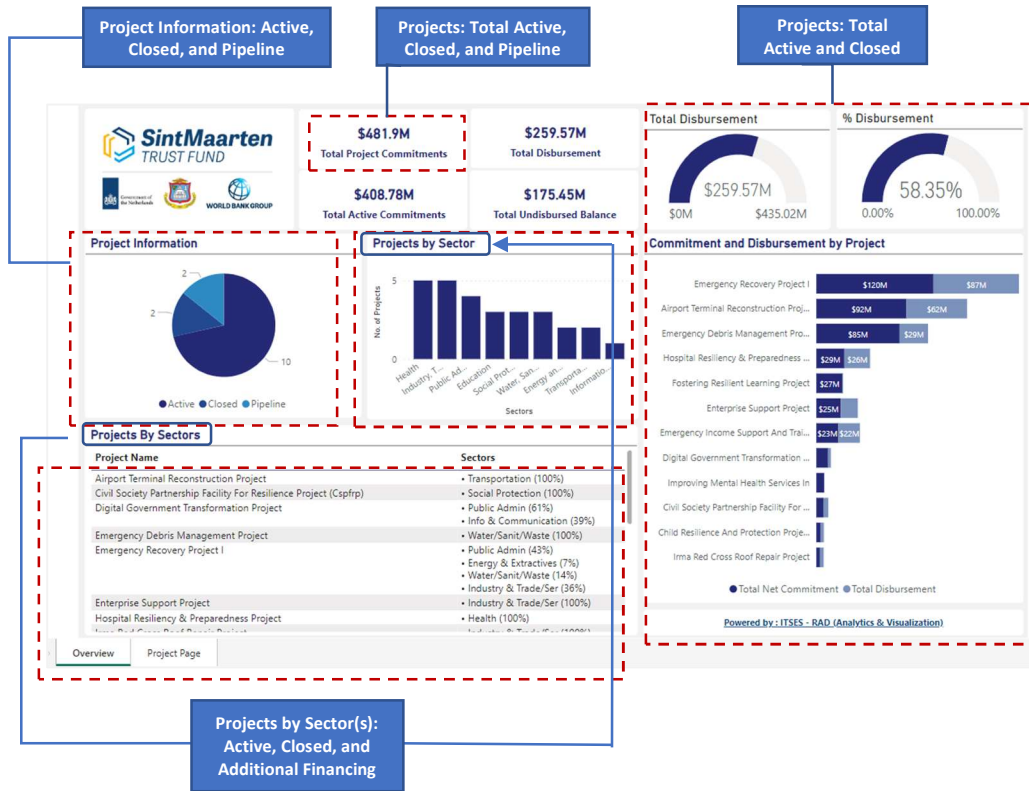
Project Information: Active, Closed, and Pipeline

Projects: Total Active, Closed, and Pipeline

Projects: Total Active and Closed

SintMaarten TRUST FUND

Government of the Netherlands

WORLD BANK GROUP

$481.9M
Total Project Commitments

$259.57M
Total Disbursement

$408.78M
Total Active Commitments

$175.45M
Total Undisbursed Balance

Total Disbursement
$259.57M
$0M $435.02M

% Disbursement
58.35%
0.00% 100.00%

Project Information
2
2
10
● Active ● Closed ● Pipeline

Projects by Sector
5
0
No. of Projects
Health
Industry, T...
Public Ad...
Education
Social Prot...
Water, San...
Energy an...
Transporta...
Informatio...
Sectors

Commitment and Disbursement by Project

| Project | Total Net Commitment | Total Disbursement |
|---|---|---|
| Emergency Recovery Project I | $120M | $87M |
| Airport Terminal Reconstruction Proj... | $92M | $62M |
| Emergency Debris Management Pro... | $85M | $29M |
| Hospital Resiliency & Preparedness ... | $29M | $28M |
| Fostering Resilient Learning Project | $27M | |
| Enterprise Support Project | $25M | |
| Emergency Income Support And Trai... | $23M | $22M |
| Digital Government Transformation ... | | |
| Improving Mental Health Services In | | |
| Civil Society Partnership Facility For ... | | |
| Child Resilience And Protection Proje... | | |
| Irma Red Cross Roof Repair Project | | |

● Total Net Commitment ● Total Disbursement

Projects By Sectors

| Project Name | Sectors |
|---|---|
| Airport Terminal Reconstruction Project | • Transportation (100%) |
| Civil Society Partnership Facility For Resilience Project (Cspfrp) | • Social Protection (100%) |
| Digital Government Transformation Project | • Public Admin (61%) • Info & Communication (39%) |
| Emergency Debris Management Project | • Water/Sanit/Waste (100%) |
| Emergency Recovery Project I | • Public Admin (43%) • Energy & Extractives (7%) • Water/Sanit/Waste (14%) • Industry & Trade/Ser (36%) |
| Enterprise Support Project | • Industry & Trade/Ser (100%) |
| Hospital Resiliency & Preparedness Project | • Health (100%) |
| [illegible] | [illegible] |

Overview   Project Page

Powered by : ITSES - RAD (Analytics & Visualization)

Projects by Sector(s): Active, Closed, and Additional Financing